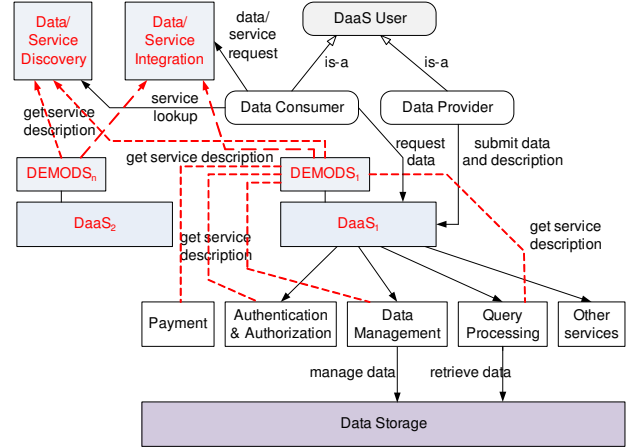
Data/ Service Discovery

Data/ Service Integration

data/ service request

DaaS User

is-a

is-a

get service description

service lookup

Data Consumer

Data Provider

request data

submit data and description

get service description

DEMODS$_n$

DEMODS$_1$

DaaS$_2$

DaaS$_1$

get service description

get service description

Payment

Authentication & Authorization

Data Management

Query Processing

Other services

manage data

retrieve data

Data Storage